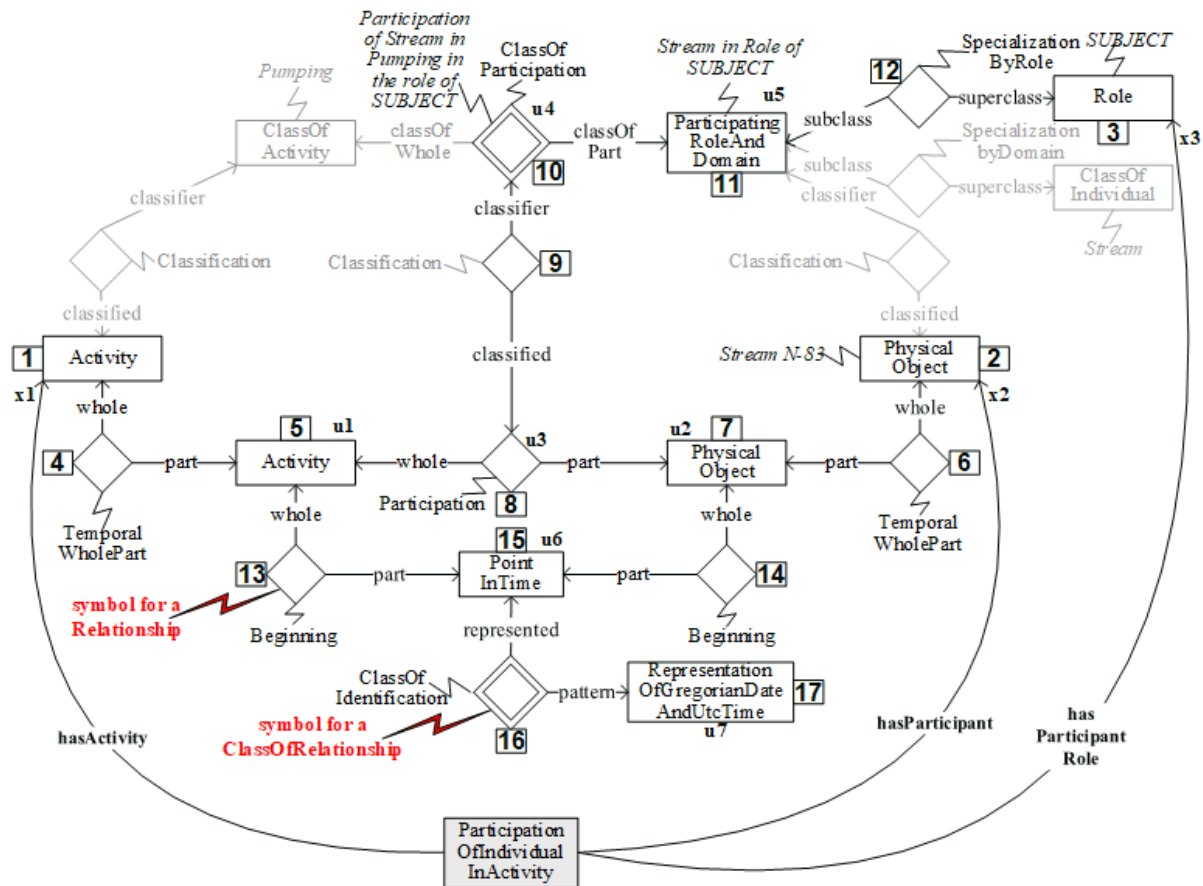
Participation of Stream in Pumping in the role of SUBJECT

ClassOf Participation

u4

Stream in Role of SUBJECT

u5

Specialization ByRole

SUBJECT

12

superclass

Role

3

x3

Pumping

ClassOf Activity

classOf Whole

classOf Part

10

Participating RoleAnd Domain

11

subclass

Specialization byDomain

subclass

superclass

ClassOf Individual

Stream

classifier

classifier

classifier

Classification

Classification

9

Classification

classified

classified

classified

1

Activity

x1

Stream N-83

Physical Object

2

x2

whole

whole

5

u1

u3

u2

7

4

part

Activity

whole

part

Physical Object

part

6

Participation

8

Temporal WholePart

whole

15

u6

whole

Temporal WholePart

13

part

Point InTime

part

14

symbol for a Relationship

Beginning

Beginning

represented

ClassOf Identification

pattern

Representation OfGregorianDate AndUtcTime

17

u7

symbol for a ClassOfRelationship

16

hasActivity

hasParticipant

has Participant Role

Participation OfIndividual InActivity